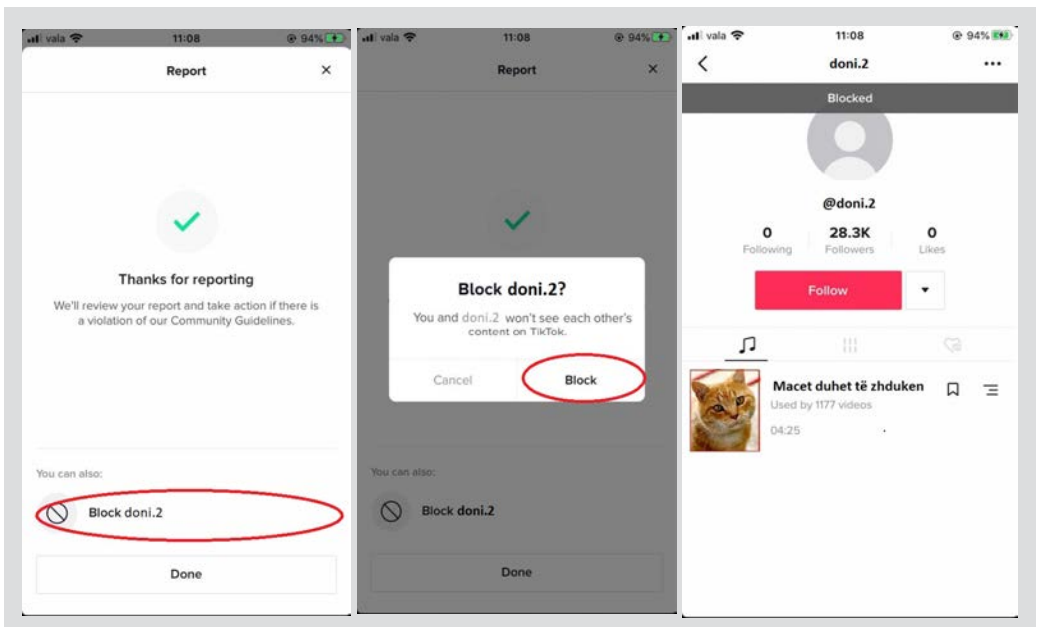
vala 11:08 94%

Report ×

Thanks for reporting

We'll review your report and take action if there is a violation of our Community Guidelines.

You can also:

Block doni.2

Done

vala 11:08 94%

Report ×

Block doni.2?

You and doni.2 won't see each other's content on TikTok.

Cancel

Block

You can also:

Block doni.2

Done

vala 11:08 94%

doni.2 •••

Blocked

@doni.2

| 0 | 28.3K | 0 |
|---|---|---|
| Following | Followers | Likes |

Follow

Macet duhet të zhduken

Used by 1177 videos

04:25